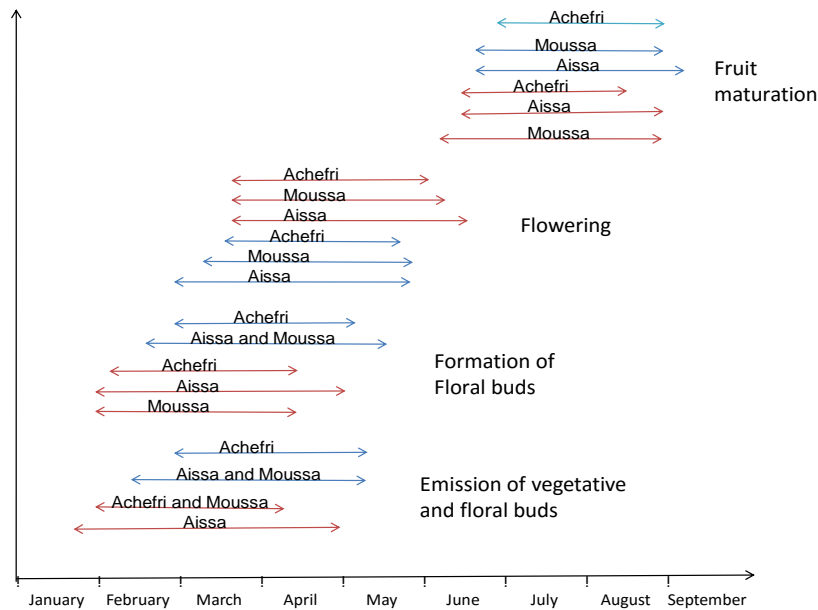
Achefri
Moussa
Aissa
Achefri
Aissa
Moussa

Fruit maturation

Achefri
Moussa
Aissa
Achefri
Moussa
Aissa

Flowering

Achefri
Aissa and Moussa
Achefri
Aissa
Moussa

Formation of Floral buds

Achefri
Aissa and Moussa
Achefri and Moussa
Aissa

Emission of vegetative and floral buds

January February March April May June July August September